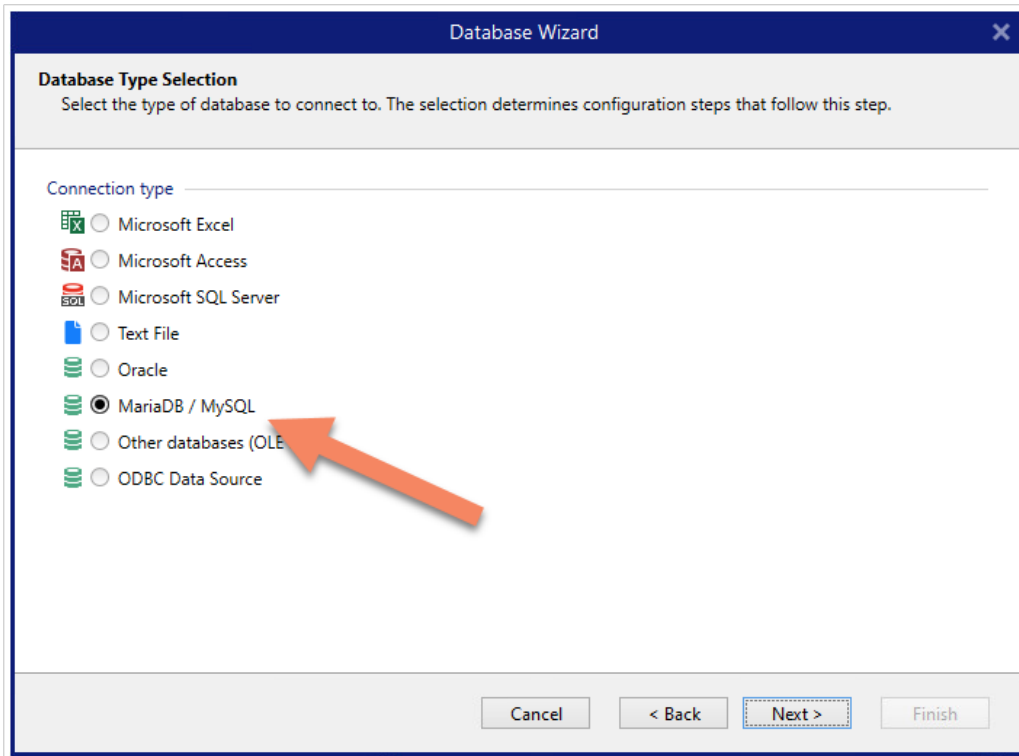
Database Wizard

Database Type Selection
Select the type of database to connect to. The selection determines configuration steps that follow this step.

Connection type
Microsoft Excel
Microsoft Access
SQL Microsoft SQL Server
Text File
Oracle
MariaDB / MySQL
Other databases (OLE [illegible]
ODBC Data Source

Cancel
< Back
Next >
Finish